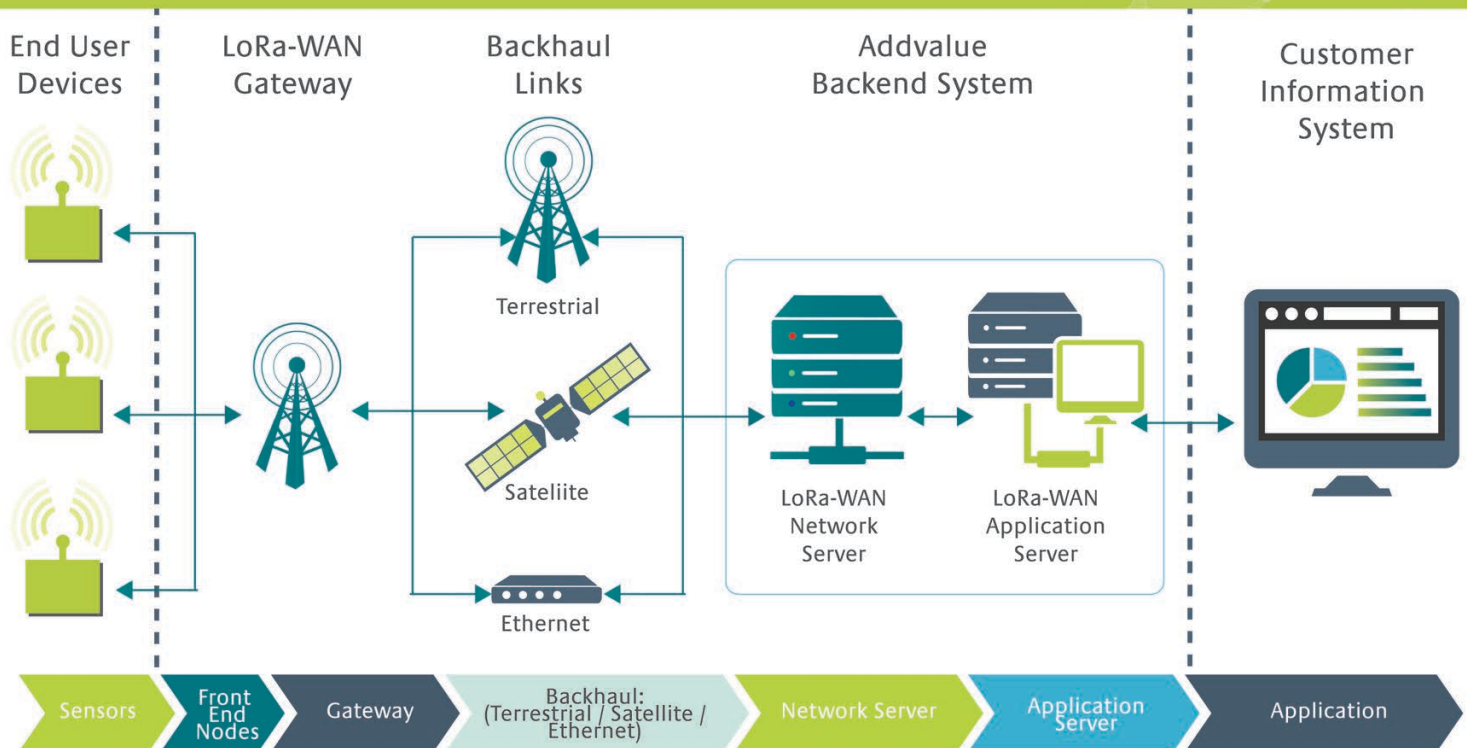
End User Devices

LoRa-WAN Gateway

Backhaul Links

Addvalue Backend System

Customer Information System

Terrestrial

Sateliite

Ethernet

LoRa-WAN Network Server

LoRa-WAN Application Server

Sensors

Front End Nodes

Gateway

Backhaul: (Terrestrial / Satellite / Ethernet)

Network Server

Application Server

Application